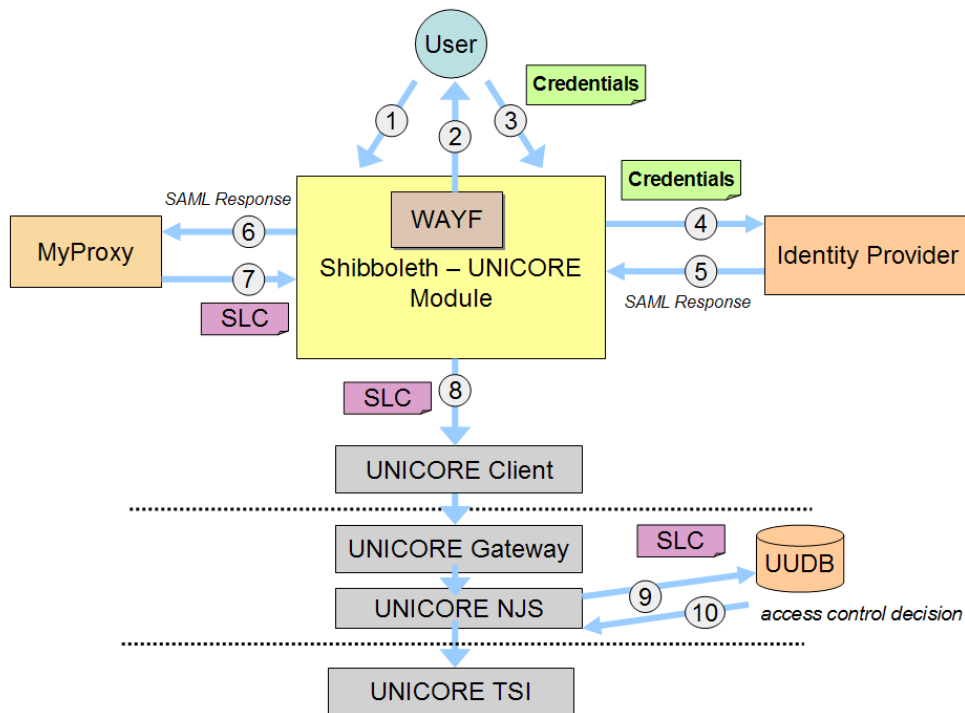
User

Credentials

1

2

3

Credentials

SAML Response

WAYF

6

4

MyProxy

Shibboleth – UNICORE Module

Identity Provider

7

5

SAML Response

SLC

SLC

8

UNICORE Client

UNICORE Gateway

SLC

UUDB

UNICORE NJS

9

10

access control decision

UNICORE TSI